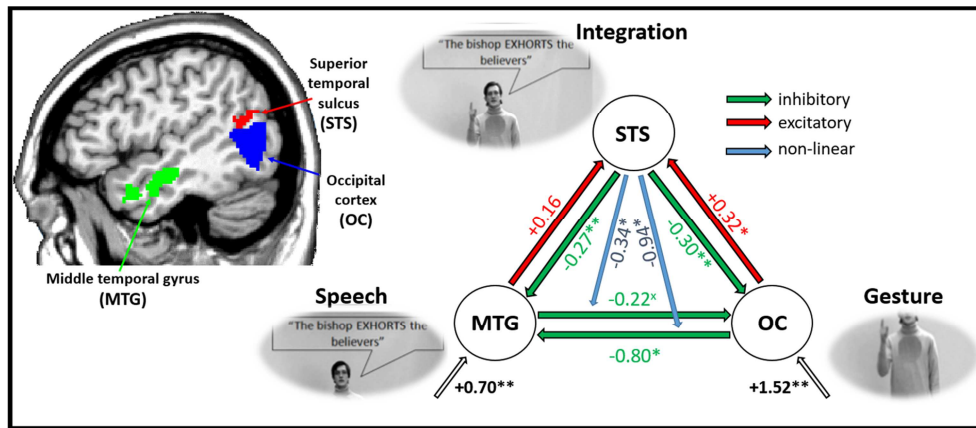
Superior temporal sulcus (STS)

Occipital cortex (OC)

Middle temporal gyrus (MTG)

Integration

"The bishop EXHORTS the believers"

inhibitory
excitatory
non-linear

STS

+0.16
-0.27**
-0.34*
-0.94*
-0.30**
+0.32*

Speech

"The bishop EXHORTS the believers"

MTG

-0.22$^x$

-0.80*

OC

Gesture

+0.70**

+1.52**